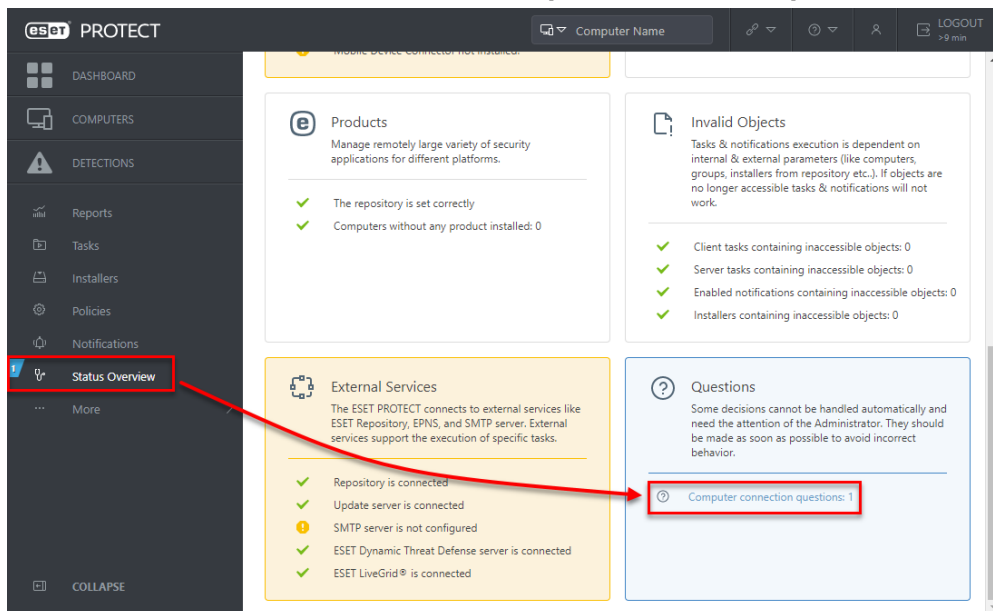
eset PROTECT

Computer Name

LOGOUT
>9 min

DASHBOARD

COMPUTERS

DETECTIONS

Reports

Tasks

Installers

Policies

Notifications

1

Status Overview

More

COLLAPSE

Mobile Device Connector not installed.

Products

Manage remotely large variety of security applications for different platforms.

The repository is set correctly

Computers without any product installed: 0

Invalid Objects

Tasks & notifications execution is dependent on internal & external parameters (like computers, groups, installers from repository etc..). If objects are no longer accessible tasks & notifications will not work.

Client tasks containing inaccessible objects: 0

Server tasks containing inaccessible objects: 0

Enabled notifications containing inaccessible objects: 0

Installers containing inaccessible objects: 0

External Services

The ESET PROTECT connects to external services like ESET Repository, EPNS, and SMTP server. External services support the execution of specific tasks.

Repository is connected

Update server is connected

SMTP server is not configured

ESET Dynamic Threat Defense server is connected

ESET LiveGrid® is connected

Questions

Some decisions cannot be handled automatically and need the attention of the Administrator. They should be made as soon as possible to avoid incorrect behavior.

Computer connection questions: 1